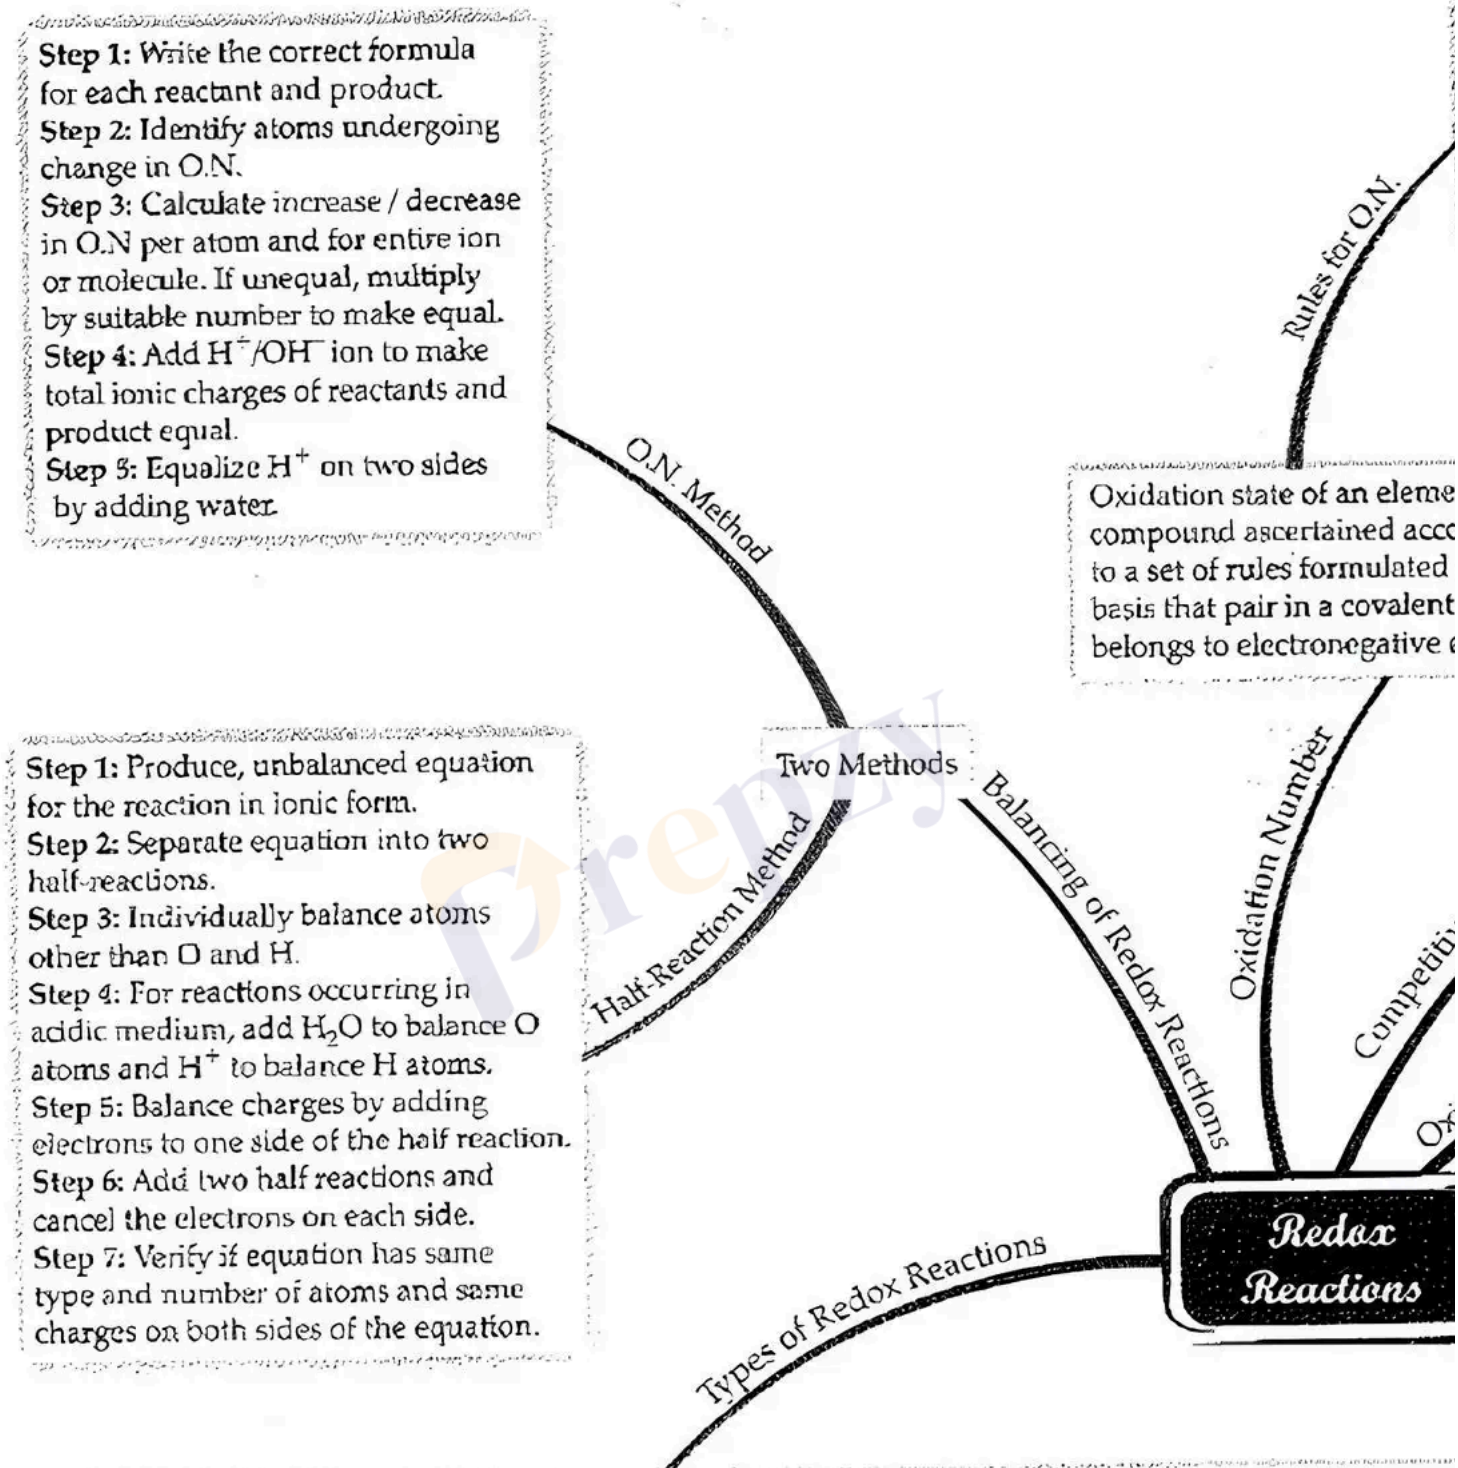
Step 1: Write the correct formula for each reactant and product.
Step 2: Identify atoms undergoing change in O.N.
Step 3: Calculate increase / decrease in O.N per atom and for entire ion or molecule. If unequal, multiply by suitable number to make equal.
Step 4: Add $H^+$/$OH^-$ ion to make total ionic charges of reactants and product equal.
Step 5: Equalize $H^+$ on two sides by adding water.

O.N. Method

Rules for O.N.

Oxidation state of an eleme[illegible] compound ascertained acc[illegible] to a set of rules formulated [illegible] basis that pair in a covalent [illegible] belongs to electronegative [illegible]

Step 1: Produce, unbalanced equation for the reaction in ionic form.
Step 2: Separate equation into two half-reactions.
Step 3: Individually balance atoms other than O and H.
Step 4: For reactions occurring in acidic medium, add $H_2O$ to balance O atoms and $H^+$ to balance H atoms.
Step 5: Balance charges by adding electrons to one side of the half reaction.
Step 6: Add two half reactions and cancel the electrons on each side.
Step 7: Verify if equation has same type and number of atoms and same charges on both sides of the equation.

Two Methods

Half-Reaction Method

Balancing of Redox Reactions

Oxidation Number

Competiti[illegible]

Ox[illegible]

Redox Reactions

Types of Redox Reactions

Frenzy